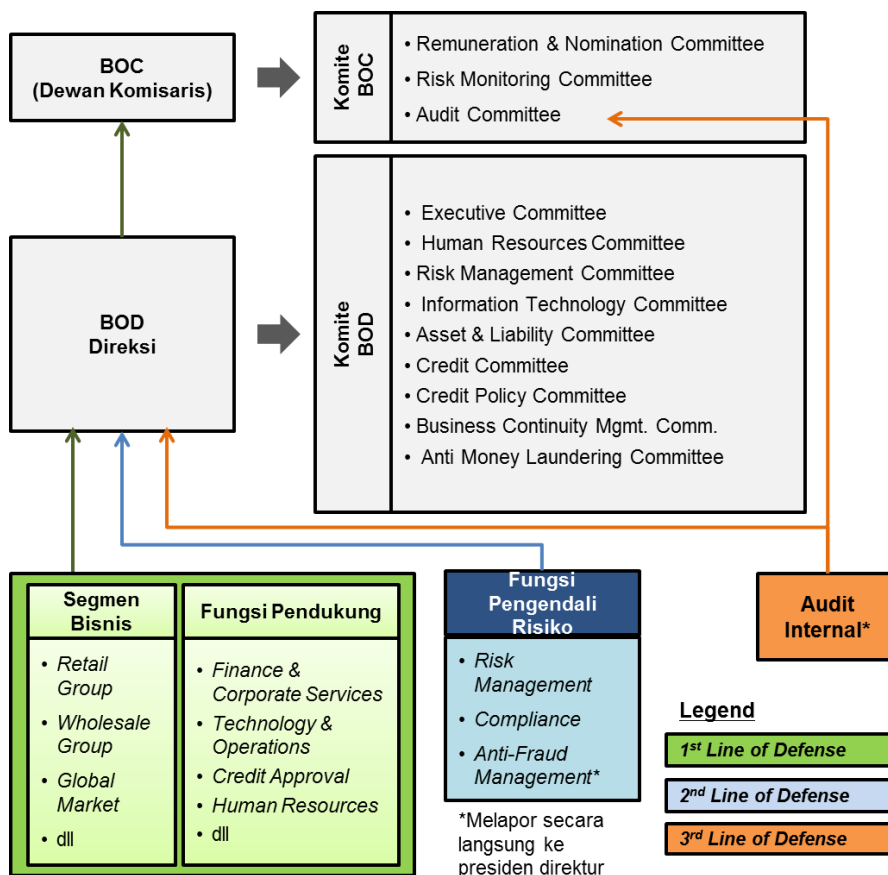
BOC
(Dewan Komisaris)

Komite BOC

• Remuneration & Nomination Committee
• Risk Monitoring Committee
• Audit Committee

BOD
Direksi

Komite BOD

• Executive Committee
• Human Resources Committee
• Risk Management Committee
• Information Technology Committee
• Asset & Liability Committee
• Credit Committee
• Credit Policy Committee
• Business Continuity Mgmt. Comm.
• Anti Money Laundering Committee

Segmen Bisnis

• Retail Group
• Wholesale Group
• Global Market
• dll

Fungsi Pendukung

• Finance & Corporate Services
• Technology & Operations
• Credit Approval
• Human Resources
• dll

Fungsi Pengendali Risiko

• Risk Management
• Compliance
• Anti-Fraud Management*

*Melapor secara langsung ke presiden direktur

Audit Internal*

Legend
1st Line of Defense
2nd Line of Defense
3rd Line of Defense